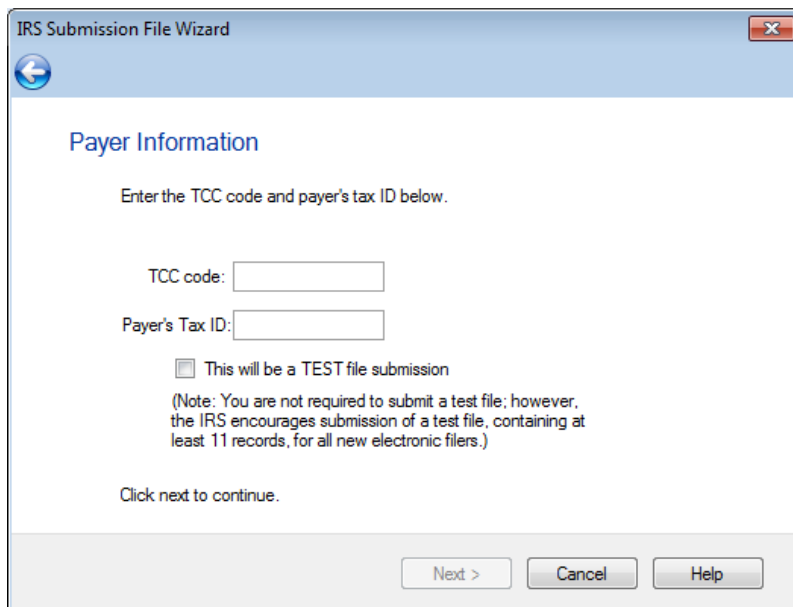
IRS Submission File Wizard

Payer Information

Enter the TCC code and payer's tax ID below.

TCC code:

Payer's Tax ID:

This will be a TEST file submission

(Note: You are not required to submit a test file; however, the IRS encourages submission of a test file, containing at least 11 records, for all new electronic filers.)

Click next to continue.

Next >

Cancel

Help